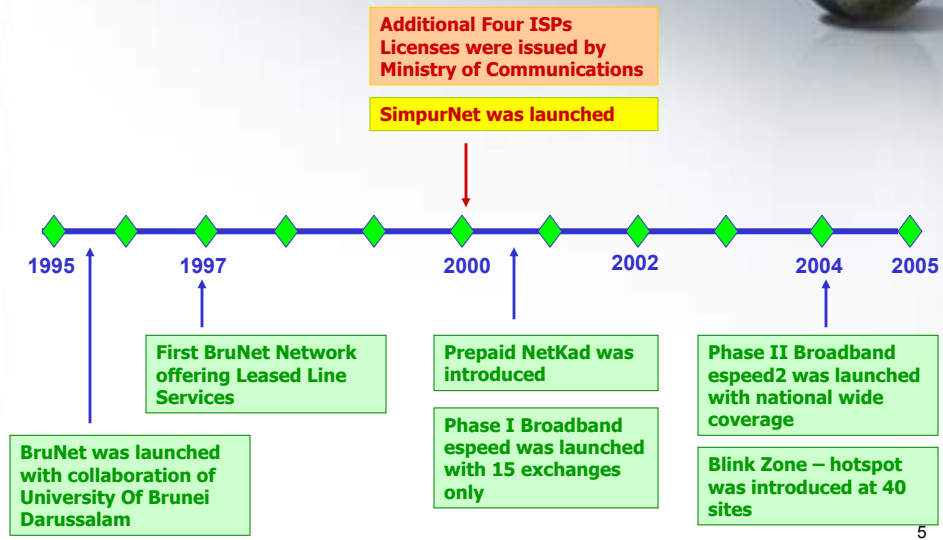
Additional Four ISPs Licenses were issued by Ministry of Communications

SimpurNet was launched

1995

1997

2000

2002

2004

2005

First BruNet Network offering Leased Line Services

Prepaid NetKad was introduced

Phase I Broadband espeed was launched with 15 exchanges only

Phase II Broadband espeed2 was launched with national wide coverage

Blink Zone – hotspot was introduced at 40 sites

BruNet was launched with collaboration of University Of Brunei Darussalam

5